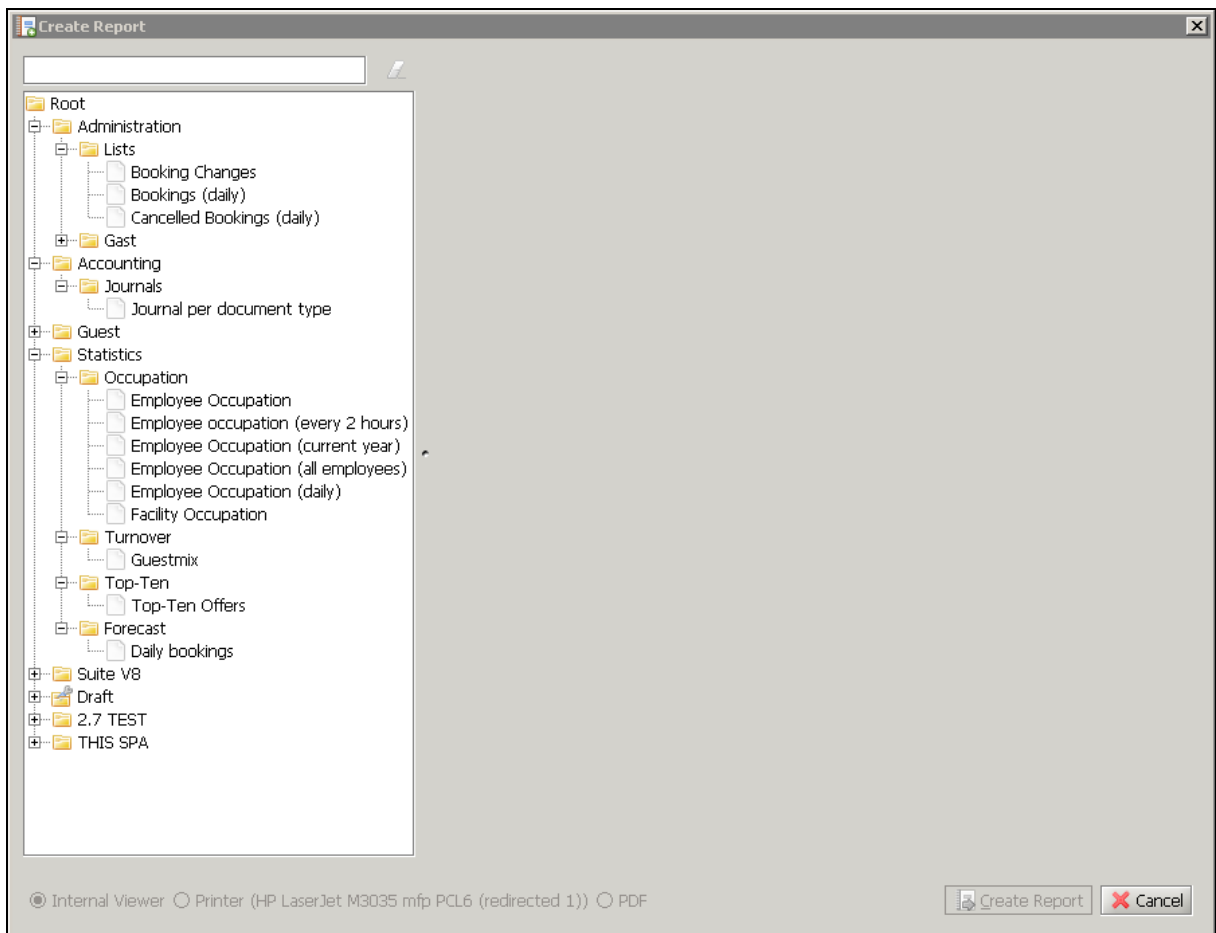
Create Report

Root
Administration
Lists
Booking Changes
Bookings (daily)
Cancelled Bookings (daily)
Gast
Accounting
Journals
Journal per document type
Guest
Statistics
Occupation
Employee Occupation
Employee occupation (every 2 hours)
Employee Occupation (current year)
Employee Occupation (all employees)
Employee Occupation (daily)
Facility Occupation
Turnover
Guestmix
Top-Ten
Top-Ten Offers
Forecast
Daily bookings
Suite V8
Draft
2.7 TEST
THIS SPA

Internal Viewer
Printer (HP LaserJet M3035 mfp PCL6 (redirected 1))
PDF

Create Report
Cancel